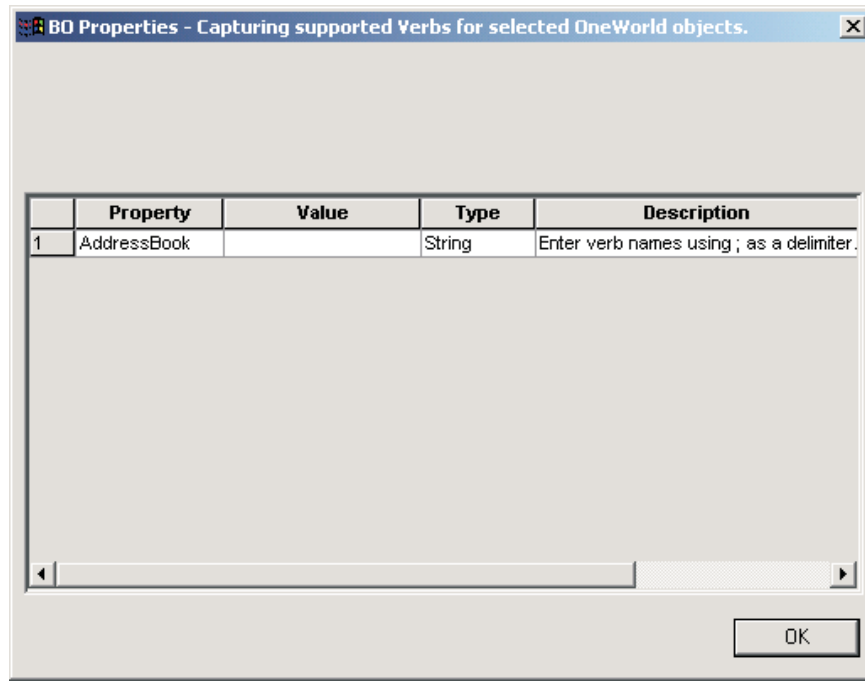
BO Properties - Capturing supported Verbs for selected OneWorld objects.

| | Property | Value | Type | Description |
|---|---|---|---|---|
| 1 | AddressBook | | String | Enter verb names using ; as a delimiter. |

OK